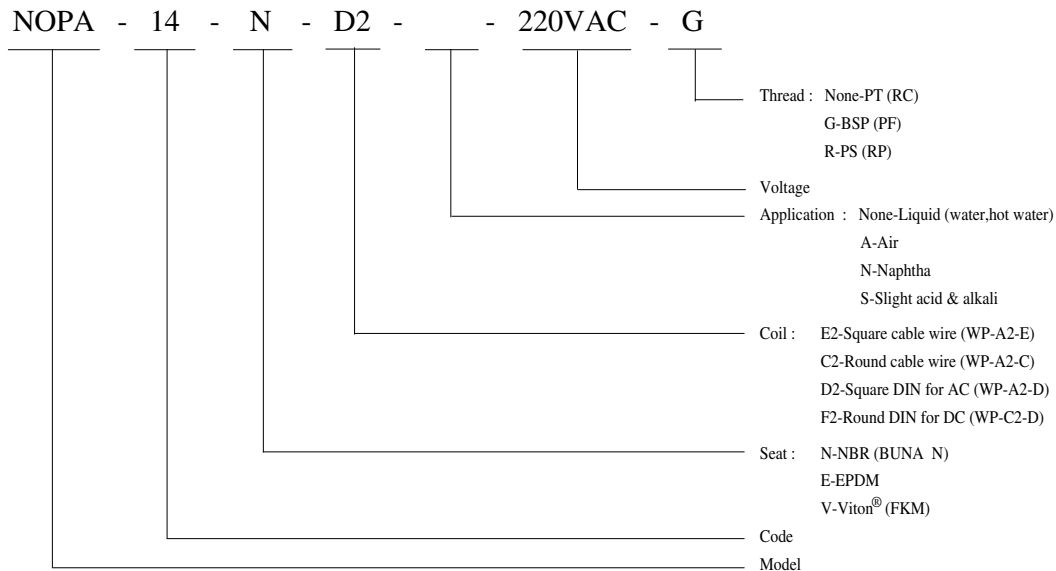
NOPA - 14 - N - D2 - ___ - 220VAC - G

Thread : None-PT (RC)
G-BSP (PF)
R-PS (RP)

Voltage

Application : None-Liquid (water,hot water)
A-Air
N-Naphtha
S-Slight acid & alkali

Coil : E2-Square cable wire (WP-A2-E)
C2-Round cable wire (WP-A2-C)
D2-Square DIN for AC (WP-A2-D)
F2-Round DIN for DC (WP-C2-D)

Seat : N-NBR (BUNA N)
E-EPDM
V-Viton® (FKM)

Code

Model